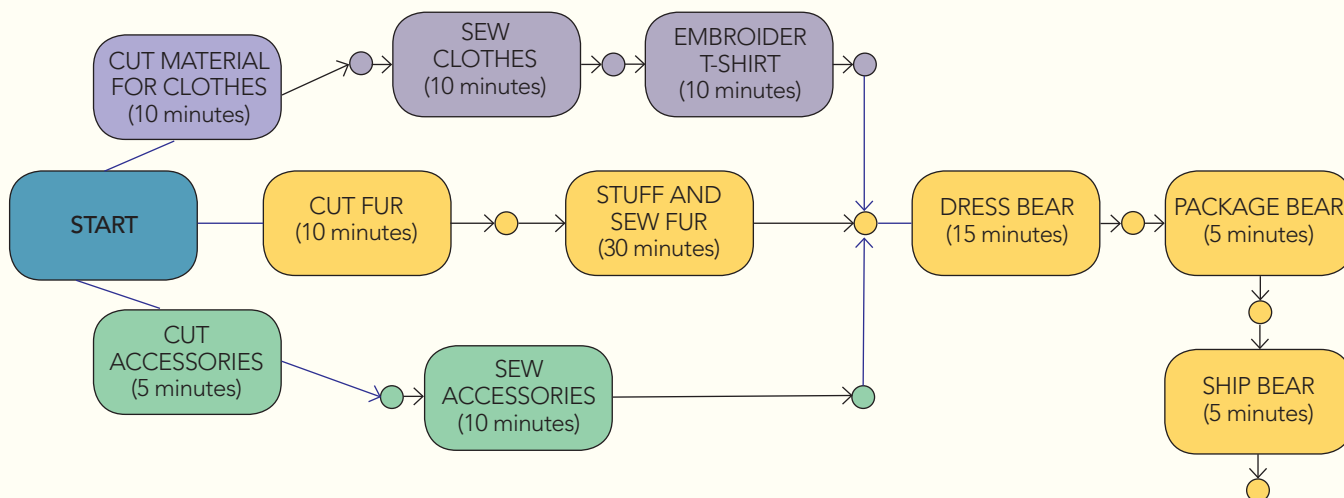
CUT MATERIAL FOR CLOTHES
(10 minutes)

SEW CLOTHES
(10 minutes)

EMBROIDER T-SHIRT
(10 minutes)

START

CUT FUR
(10 minutes)

STUFF AND SEW FUR
(30 minutes)

DRESS BEAR
(15 minutes)

PACKAGE BEAR
(5 minutes)

CUT ACCESSORIES
(5 minutes)

SEW ACCESSORIES
(10 minutes)

SHIP BEAR
(5 minutes)